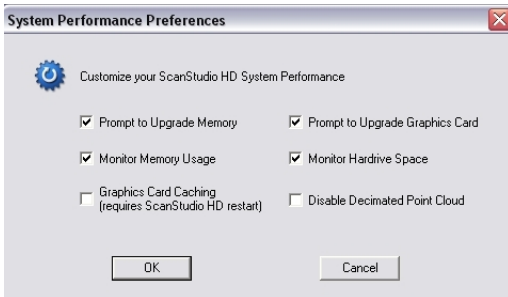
System Performance Preferences

Customize your ScanStudio HD System Performance

Prompt to Upgrade Memory

Prompt to Upgrade Graphics Card

Monitor Memory Usage

Monitor Hardrive Space

Graphics Card Caching (requires ScanStudio HD restart)

Disable Decimated Point Cloud

OK

Cancel